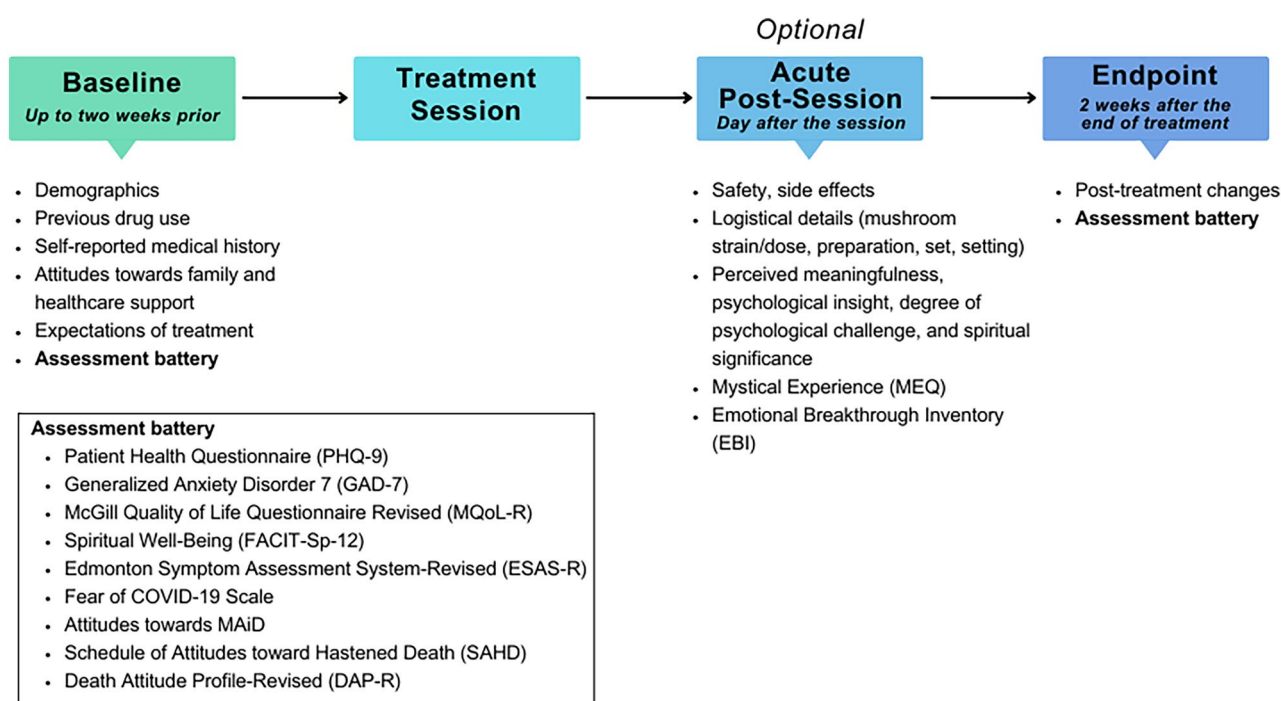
Optional

Baseline
Up to two weeks prior

Treatment Session

Acute Post-Session
Day after the session

Endpoint
2 weeks after the end of treatment

- Demographics
- Previous drug use
- Self-reported medical history
- Attitudes towards family and healthcare support
- Expectations of treatment
- **Assessment battery**

- Safety, side effects
- Logistical details (mushroom strain/dose, preparation, set, setting)
- Perceived meaningfulness, psychological insight, degree of psychological challenge, and spiritual significance
- Mystical Experience (MEQ)
- Emotional Breakthrough Inventory (EBI)

- Post-treatment changes
- **Assessment battery**

**Assessment battery**
- Patient Health Questionnaire (PHQ-9)
- Generalized Anxiety Disorder 7 (GAD-7)
- McGill Quality of Life Questionnaire Revised (MQoL-R)
- Spiritual Well-Being (FACIT-Sp-12)
- Edmonton Symptom Assessment System-Revised (ESAS-R)
- Fear of COVID-19 Scale
- Attitudes towards MAiD
- Schedule of Attitudes toward Hastened Death (SAHD)
- Death Attitude Profile-Revised (DAP-R)